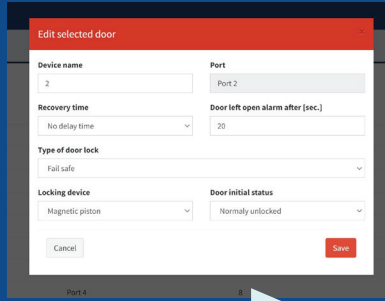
Edit selected door

×

Device name

2

Port

Port 2

Recovery time

No delay time

Door left open alarm after [sec.]

20

Type of door lock

Fail safe

Locking device

Magnetic piston

Door initial status

Normaly unlocked

Cancel

Save

Port 4

8